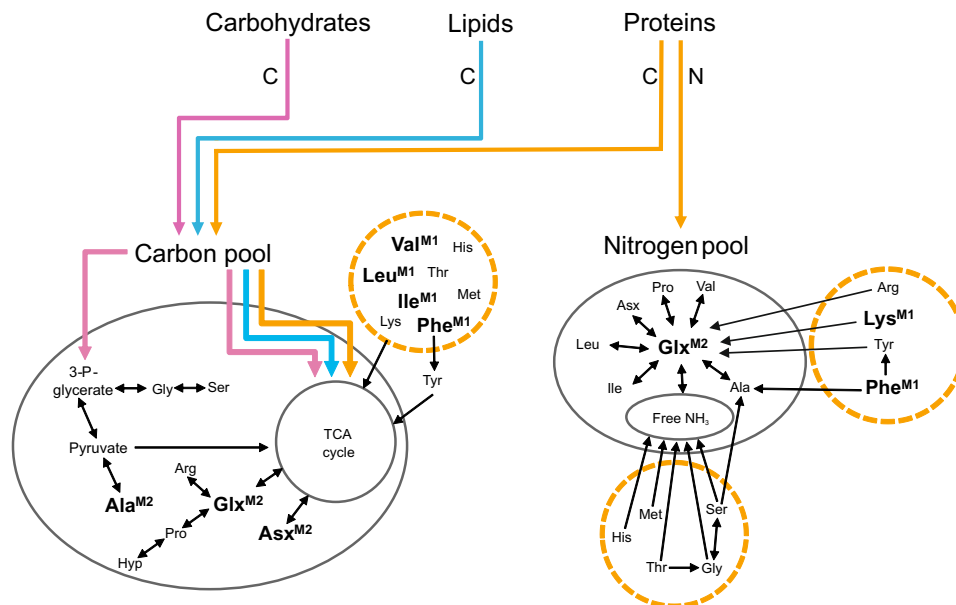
Carbohydrates
Lipids
Proteins
C
C
C
N

Carbon pool
Nitrogen pool

Val$^{M1}$
His
Leu$^{M1}$
Thr
Ile$^{M1}$
Met
Lys
Phe$^{M1}$
Tyr

3-P-glycerate
Gly
Ser
Pyruvate
TCA cycle
Ala$^{M2}$
Arg
Glx$^{M2}$
Pro
Hyp
Asx$^{M2}$

Pro
Val
Asx
Leu
Glx$^{M2}$
Ile
Ala
Free NH$_3$

Arg
Lys$^{M1}$
Tyr
Phe$^{M1}$

His
Met
Ser
Thr
Gly